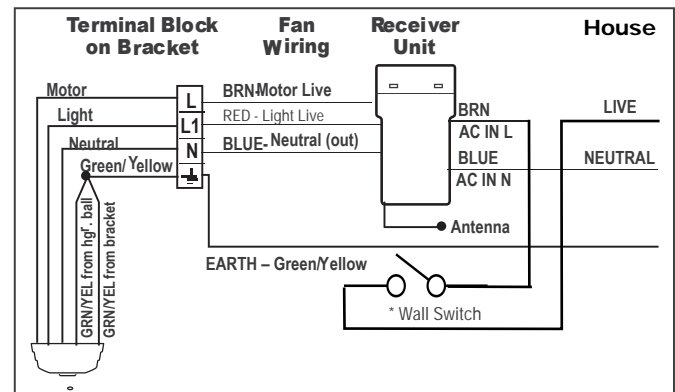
Terminal Block on Bracket

Fan Wiring

Receiver Unit

House

Motor

Light

Neutral

Green/ Yellow

L

L1

N

BRN-Motor Live

RED - Light Live

BLUE- Neutral (out)

BRN

AC IN L

BLUE

AC IN N

LIVE

NEUTRAL

Antenna

EARTH – Green/Yellow

GRN/YEL from hg'. ball

GRN/YEL from bracket

* Wall Switch